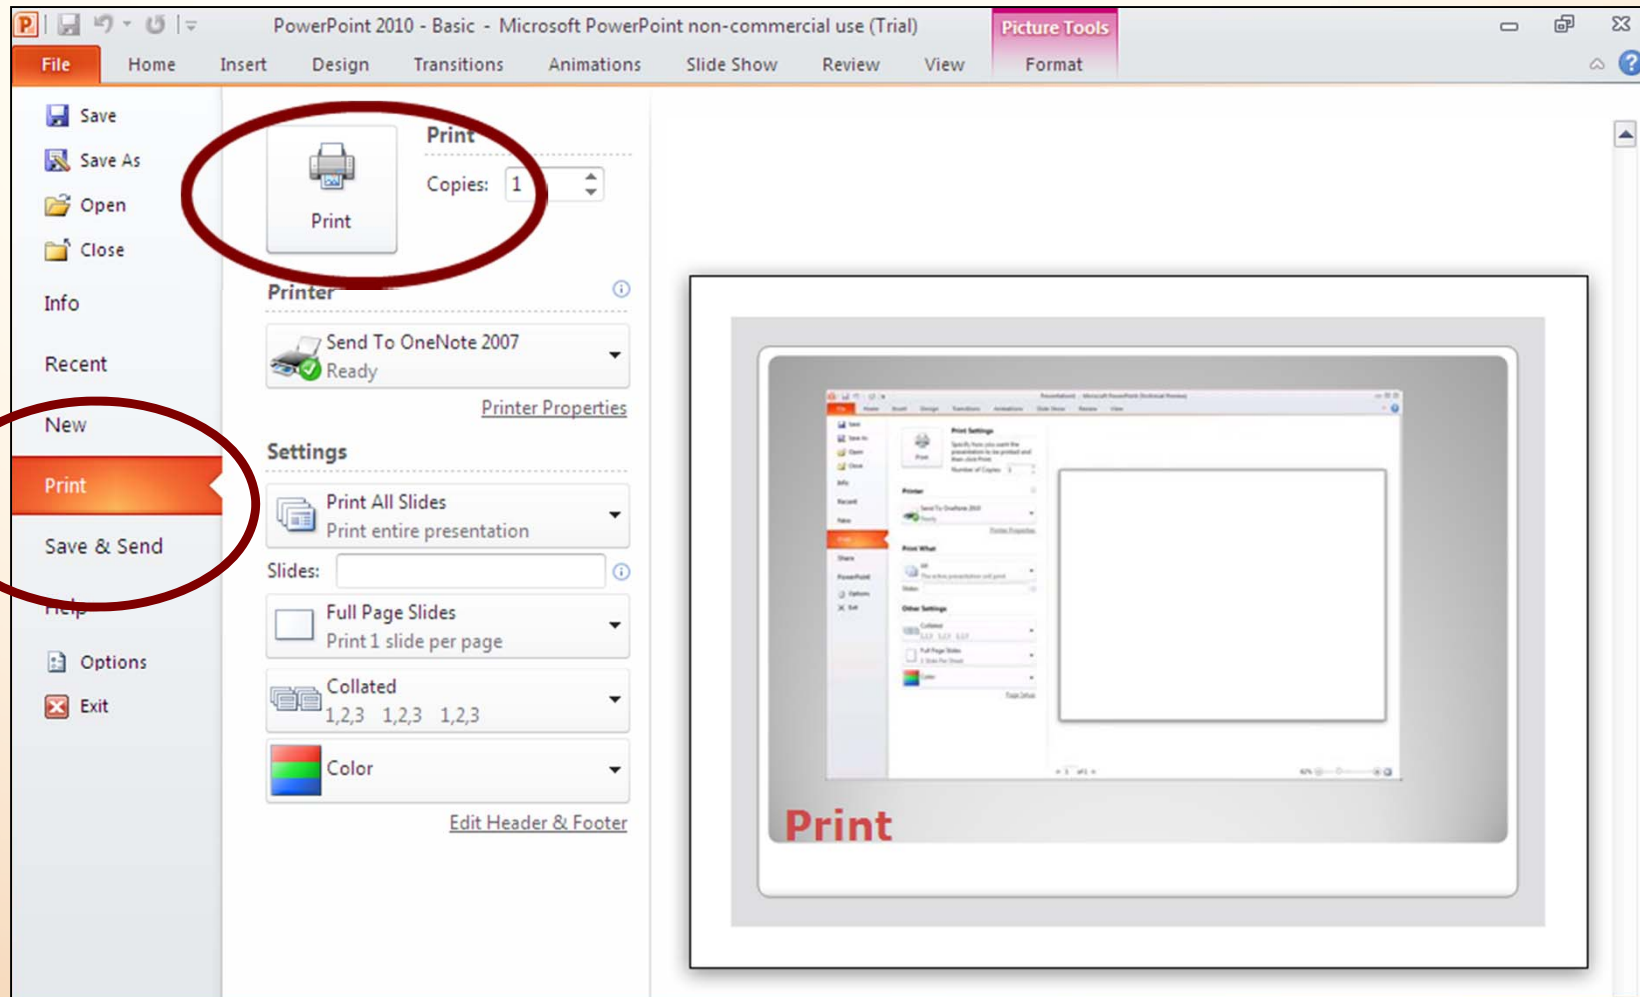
PowerPoint 2010 - Basic - Microsoft PowerPoint non-commercial use (Trial)

Picture Tools

File Home Insert Design Transitions Animations Slide Show Review View Format

Save
Save As
Open
Close
Info
Recent
New
Print
Save & Send
Help
Options
Exit

Print

Print

Copies: 1

Printer

Send To OneNote 2007
Ready

Printer Properties

Settings

Print All Slides
Print entire presentation

Slides:

Full Page Slides
Print 1 slide per page

Collated
1,2,3 1,2,3 1,2,3

Color

Edit Header & Footer

Print